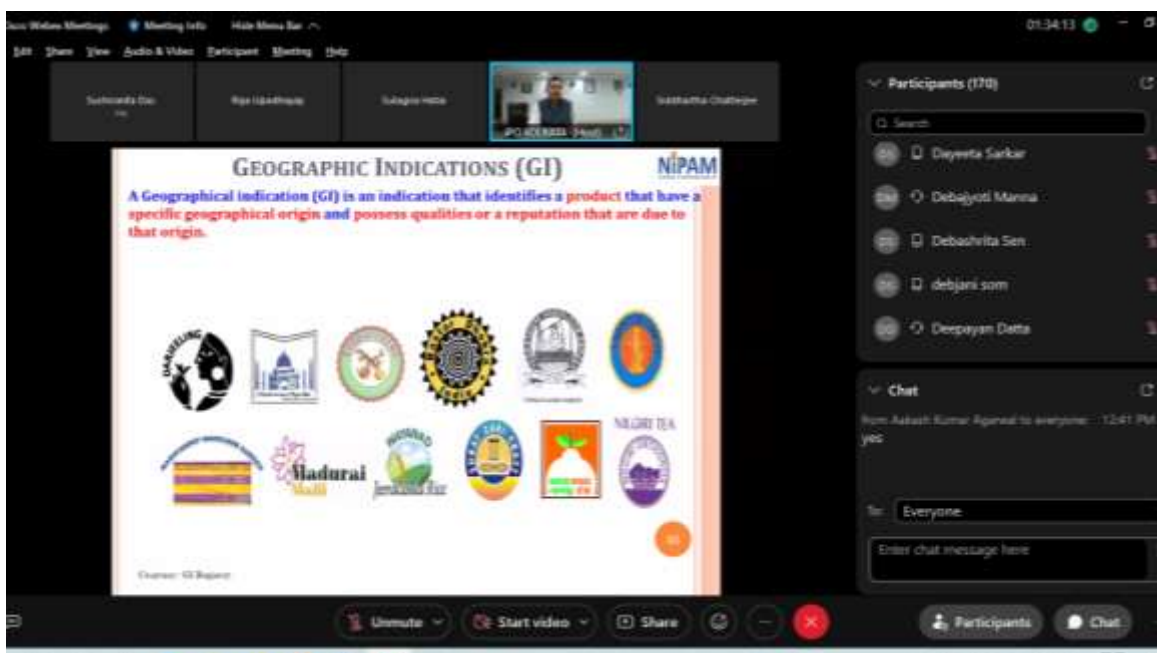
Cisco Webex Meetings   Meeting Info   Hide Menu Bar ^

01:34:13

Edit   Share   View   Audio & Video   Participant   Meeting   Help

Sushovanda Das

Ripa Upadhyay

Sulagna Hatta

IPO KOLKATA (Host)

Siddhartha Chatterjee

GEOGRAPHIC INDICATIONS (GI)

NIPAM

A Geographical indication (GI) is an indication that identifies a product that have a specific geographical origin and possess qualities or a reputation that are due to that origin.

DARJEELING

Madurai Malli

NILGIRI TEA

Courtesy: GI Registry

Participants (170)

Search

DS   Dayeeta Sarkar

DM   Debajyoti Manna

DS   Debashrita Sen

DS   debjani som

DD   Deepayan Datta

Chat

from Aakash Kumar Agarwal to everyone:   12:41 PM

yes

To:   Everyone

Enter chat message here

Unmute

Start video

Share

Participants

Chat